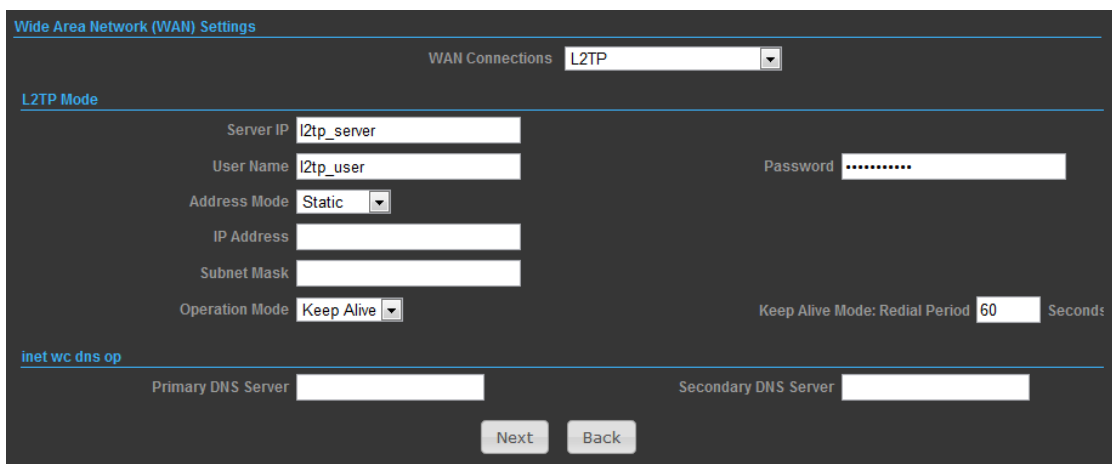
Wide Area Network (WAN) Settings

WAN Connections L2TP

L2TP Mode

Server IP l2tp_server

User Name l2tp_user

Password ••••••••••••

Address Mode Static

IP Address

Subnet Mask

Operation Mode Keep Alive

Keep Alive Mode: Redial Period 60 Seconds

inet wc dns op

Primary DNS Server

Secondary DNS Server

Next Back